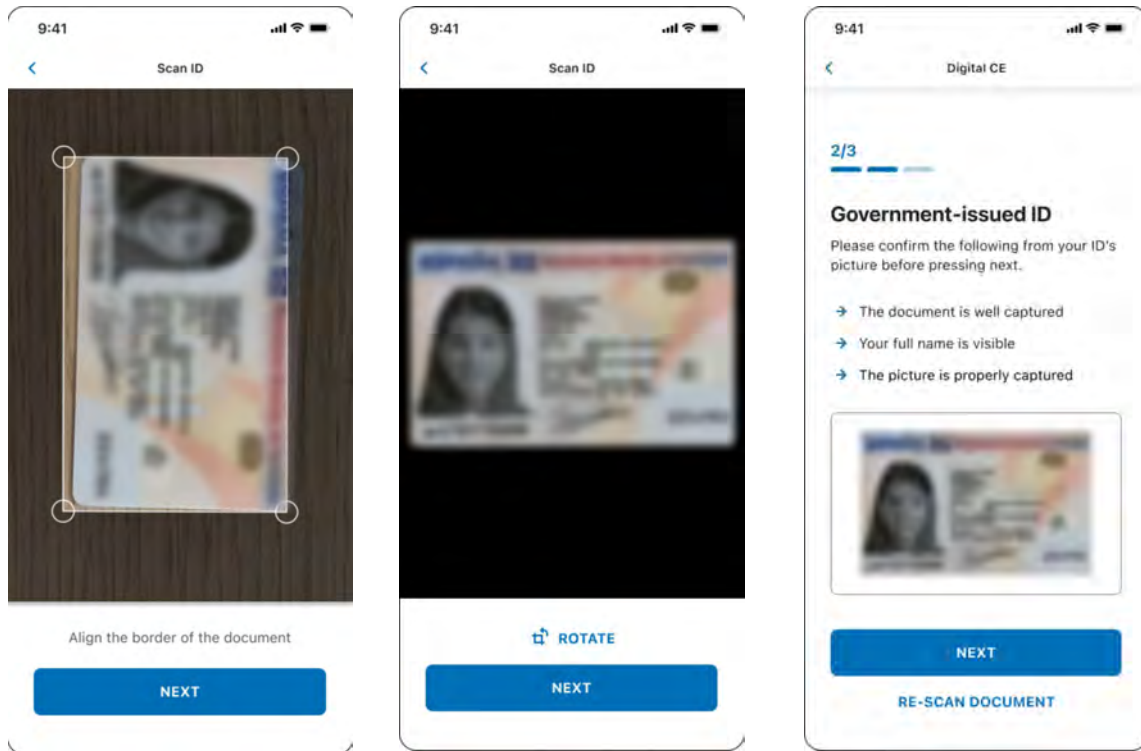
9:41

Scan ID

Align the border of the document

NEXT

9:41

Scan ID

ROTATE

NEXT

9:41

Digital CE

2/3

Government-issued ID

Please confirm the following from your ID's picture before pressing next.

→ The document is well captured

→ Your full name is visible

→ The picture is properly captured

NEXT

RE-SCAN DOCUMENT